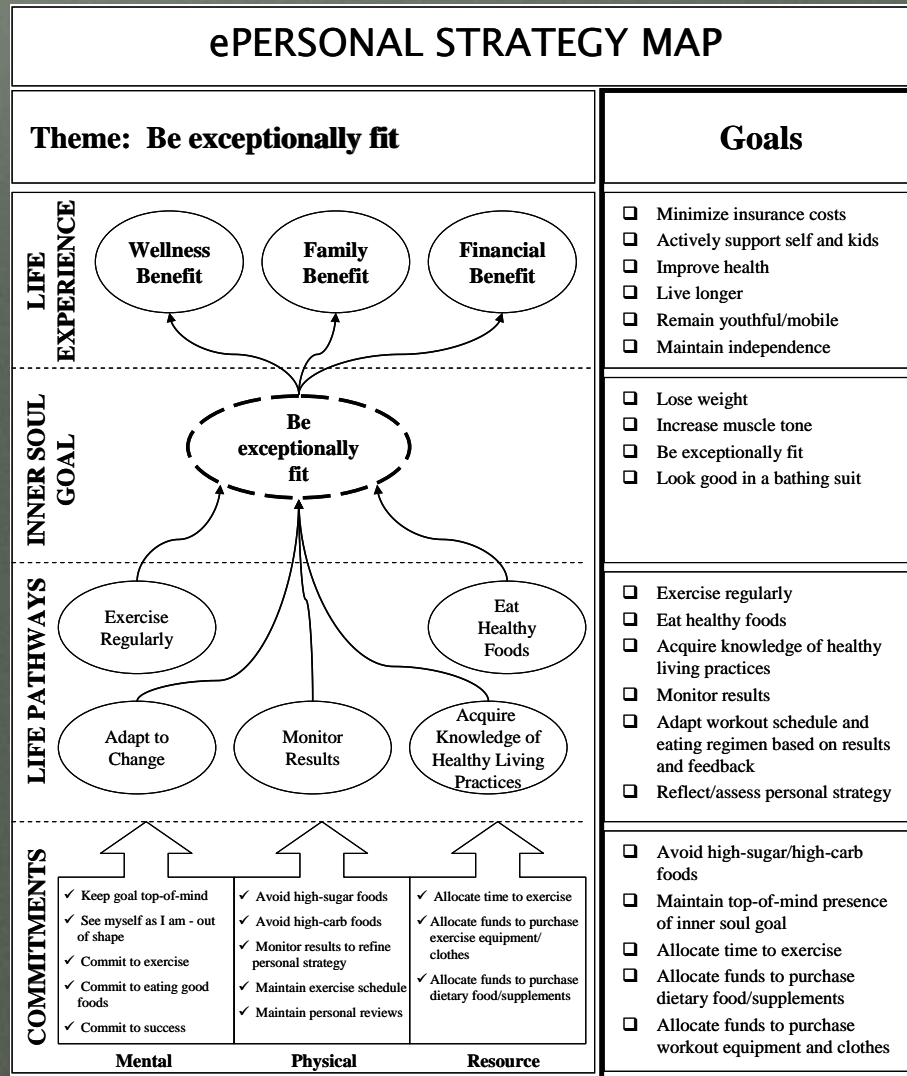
ePERSONAL STRATEGY MAP

Theme: Be exceptionally fit

Goals

LIFE EXPERIENCE

Wellness Benefit

Family Benefit

Financial Benefit

- Minimize insurance costs
- Actively support self and kids
- Improve health
- Live longer
- Remain youthful/mobile
- Maintain independence

INNER SOUL GOAL

Be exceptionally fit

- Lose weight
- Increase muscle tone
- Be exceptionally fit
- Look good in a bathing suit

LIFE PATHWAYS

Exercise Regularly

Eat Healthy Foods

Adapt to Change

Monitor Results

Acquire Knowledge of Healthy Living Practices

- Exercise regularly
- Eat healthy foods
- Acquire knowledge of healthy living practices
- Monitor results
- Adapt workout schedule and eating regimen based on results and feedback
- Reflect/assess personal strategy

COMMITMENTS

| Mental | Physical | Resource |
|---|---|---|
| ✓ Keep goal top-of-mind<br>✓ See myself as I am - out of shape<br>✓ Commit to exercise<br>✓ Commit to eating good foods<br>✓ Commit to success | ✓ Avoid high-sugar foods<br>✓ Avoid high-carb foods<br>✓ Monitor results to refine personal strategy<br>✓ Maintain exercise schedule<br>✓ Maintain personal reviews | ✓ Allocate time to exercise<br>✓ Allocate funds to purchase exercise equipment/ clothes<br>✓ Allocate funds to purchase dietary food/supplements |

- Avoid high-sugar/high-carb foods
- Maintain top-of-mind presence of inner soul goal
- Allocate time to exercise
- Allocate funds to purchase dietary food/supplements
- Allocate funds to purchase workout equipment and clothes